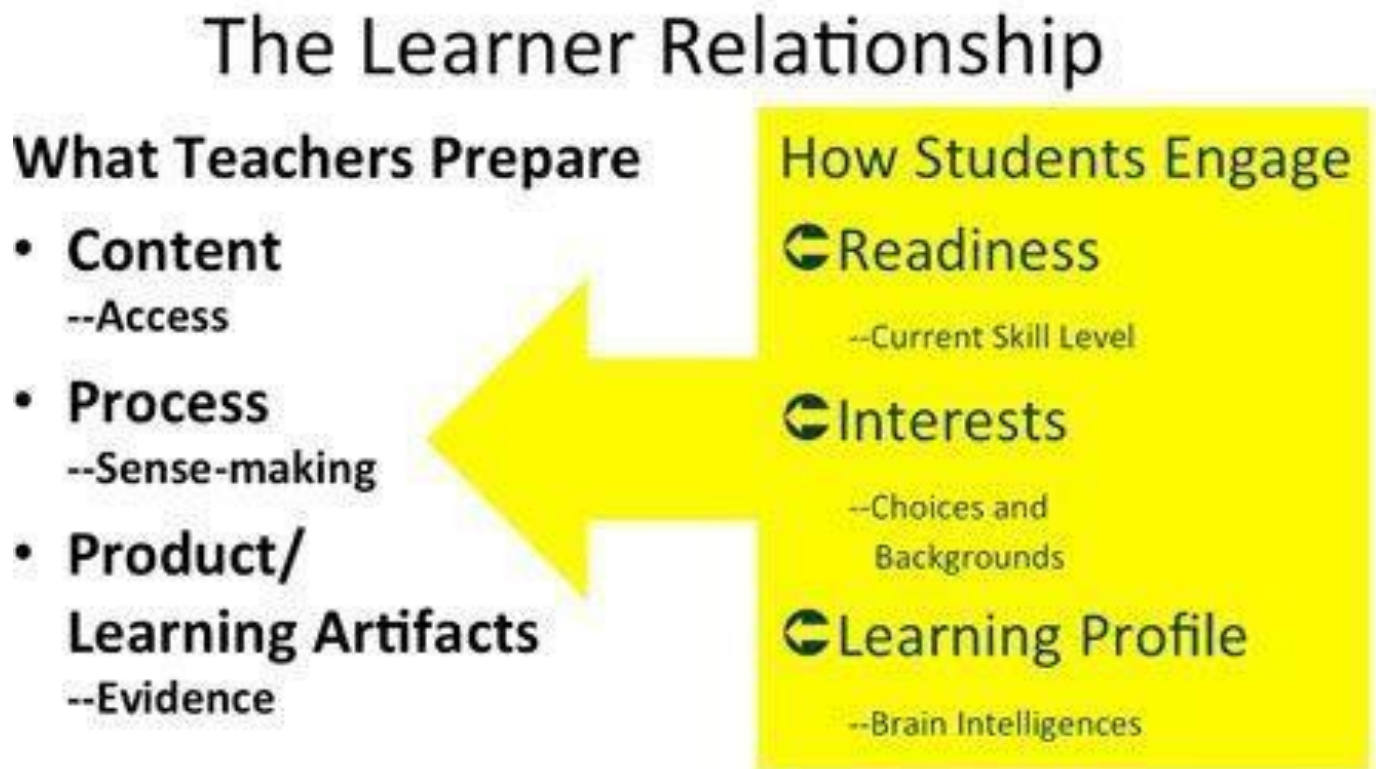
The Learner Relationship

What Teachers Prepare

- Content
--Access
- Process
--Sense-making
- Product/ Learning Artifacts
--Evidence

How Students Engage

Readiness
--Current Skill Level

Interests
--Choices and Backgrounds

Learning Profile
--Brain Intelligences